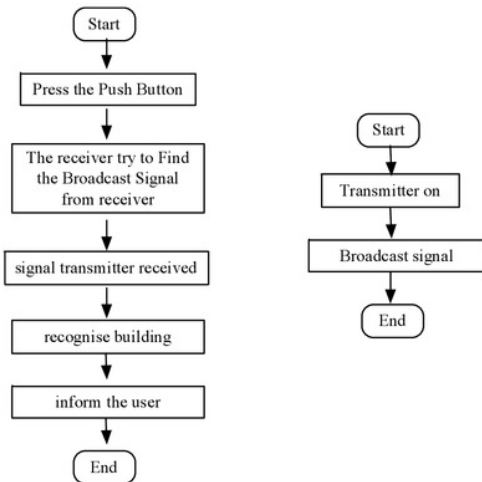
Start

Press the Push Button

The receiver try to Find the Broadcast Signal from receiver

signal transmitter received

recognise building

inform the user

End

Start

Transmitter on

Broadcast signal

End